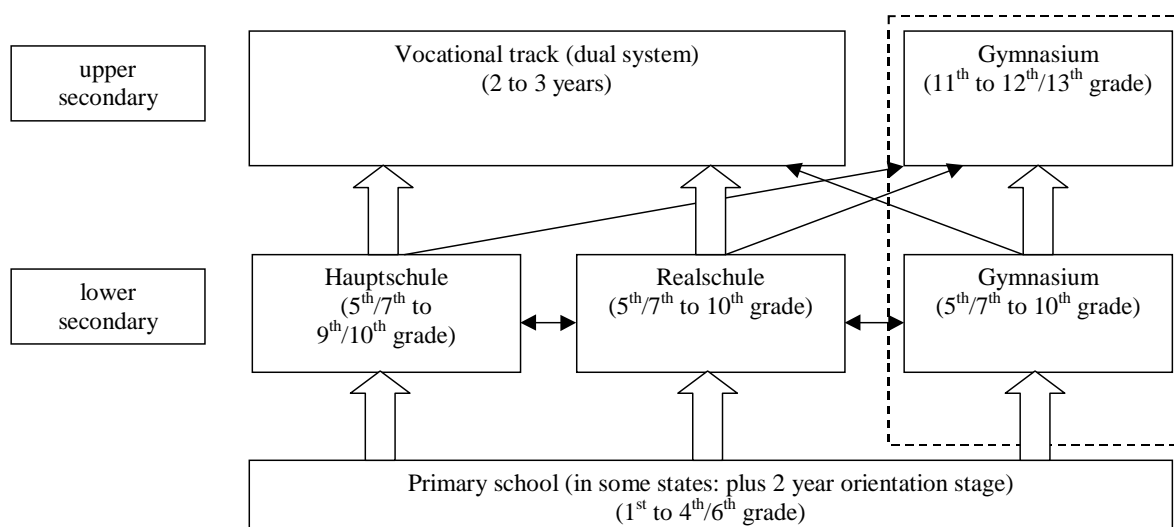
upper secondary

Vocational track (dual system)
(2 to 3 years)

Gymnasium
($11^{th}$ to $12^{th}$/$13^{th}$ grade)

lower secondary

Hauptschule
($5^{th}$/$7^{th}$ to $9^{th}$/$10^{th}$ grade)

Realschule
($5^{th}$/$7^{th}$ to $10^{th}$ grade)

Gymnasium
($5^{th}$/$7^{th}$ to $10^{th}$ grade)

Primary school (in some states: plus 2 year orientation stage)
($1^{st}$ to $4^{th}$/$6^{th}$ grade)